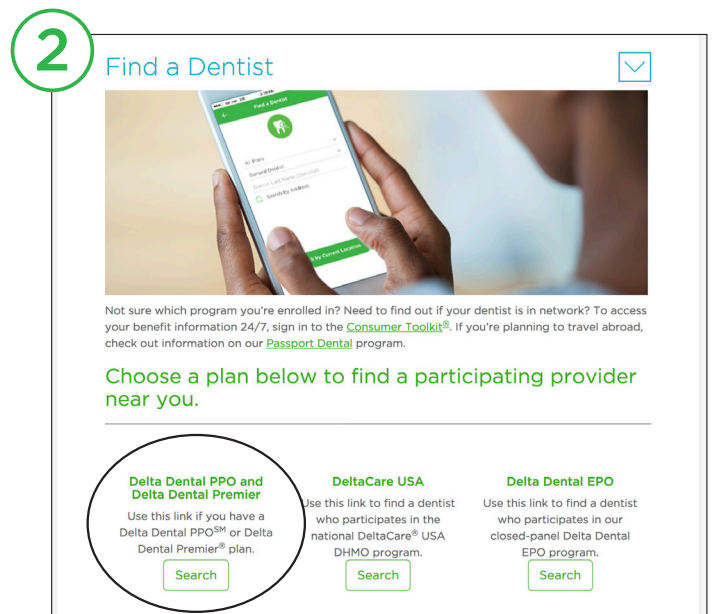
2

Find a Dentist

Find a Dentist

All Plans

General Dentist

Search by Address

Search by Current Location

Not sure which program you're enrolled in? Need to find out if your dentist is in network? To access your benefit information 24/7, sign in to the Consumer Toolkit®. If you're planning to travel abroad, check out information on our Passport Dental program.

Choose a plan below to find a participating provider near you.

Delta Dental PPO and Delta Dental Premier
Use this link if you have a Delta Dental PPO$^{SM}$ or Delta Dental Premier® plan.
Search

DeltaCare USA
Use this link to find a dentist who participates in the national DeltaCare® USA DHMO program.
Search

Delta Dental EPO
Use this link to find a dentist who participates in our closed-panel Delta Dental EPO program.
Search